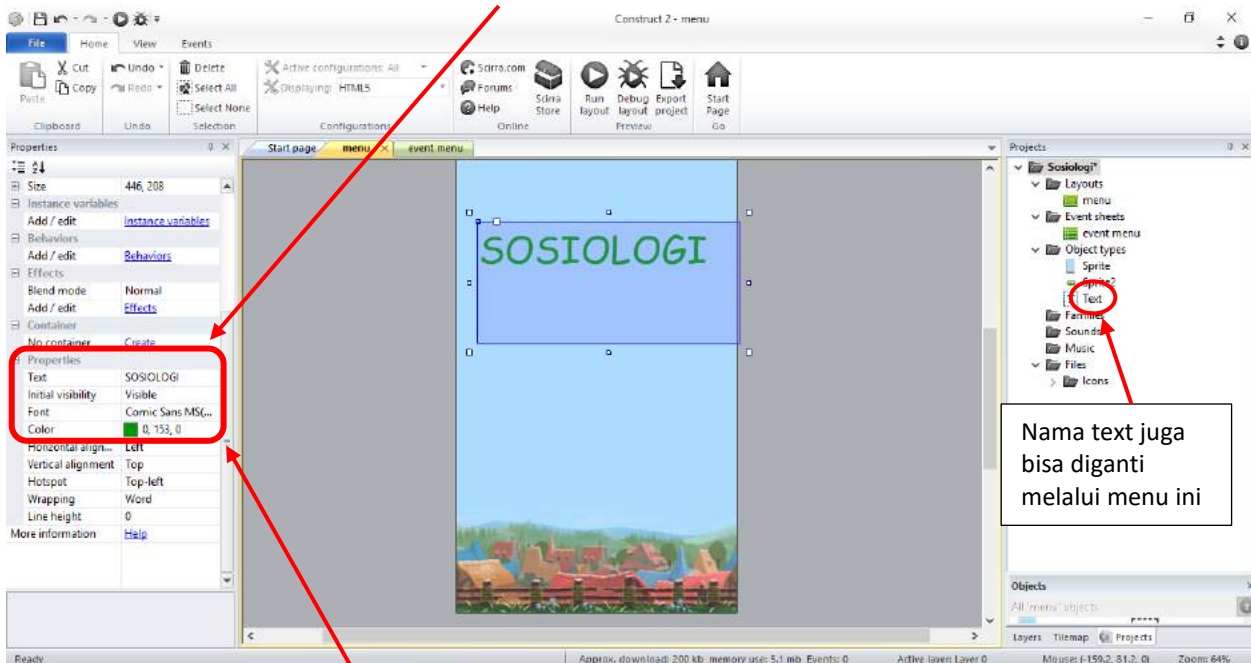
Construct 2 - menu

File Home View Events

Cut Copy Paste Clipboard
Undo Redo Undo
Delete Select All Select None Selection
Active configurations: All Displaying: HTML5 Configurations
Scirra.com Forums Help Scirra Store Online
Run layout Debug layout Export project Preview
Start Page Go

Properties

| | |
|---|---|
| Size | 446, 208 |
| Instance variables | |
| Add / edit | Instance variables |
| Behaviors | |
| Add / edit | Behaviors |
| Effects | |
| Blend mode | Normal |
| Add / edit | Effects |
| Container | |
| No container | Create |
| Properties | |
| Text | SOSIOLOGI |
| Initial visibility | Visible |
| Font | Comic Sans MS(... |
| Color | 0, 153, 0 |
| Horizontal align... | Left |
| Vertical alignment | Top |
| Hotspot | Top-left |
| Wrapping | Word |
| Line height | 0 |
| More information | Help |

Start page menu event menu

SOSIOLOGI

Projects
Sosiologi*
Layouts
menu
Event sheets
event menu
Object types
Sprite
Sprite2
Text
Families
Sounds
Music
Files
Icons

Nama text juga bisa diganti melalui menu ini

Objects
All 'menu' objects

Layers Tilemap Projects

Ready Approx. download: 200 kb memory use: 5.1 mb Events: 0 Active layer: Layer 0 Mouse: (-159.2, 81.2, 0) Zoom: 64%